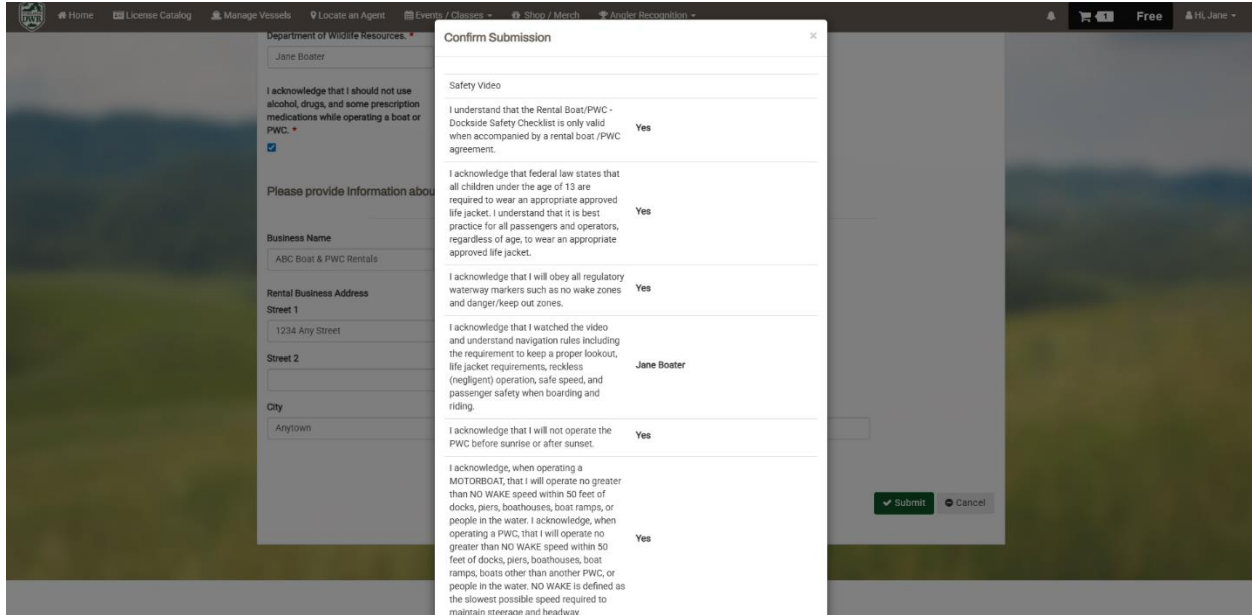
DWR Home License Catalog Manage Vessels Locate an Agent Events / Classes Shop / Merch Angler Recognition

1 Free Hi, Jane

Department of Wildlife Resources. *

Jane Boater

I acknowledge that I should not use alcohol, drugs, and some prescription medications while operating a boat or PWC. *

Please provide Information abou

Business Name

ABC Boat & PWC Rentals

Rental Business Address

Street 1

1234 Any Street

Street 2

City

Anytown

Submit Cancel

Confirm Submission ×

Safety Video

| | |
|---|---|
| I understand that the Rental Boat/PWC - Dockside Safety Checklist is only valid when accompanied by a rental boat /PWC agreement. | Yes |
| I acknowledge that federal law states that all children under the age of 13 are required to wear an appropriate approved life jacket. I understand that it is best practice for all passengers and operators, regardless of age, to wear an appropriate approved life jacket. | Yes |
| I acknowledge that I will obey all regulatory waterway markers such as no wake zones and danger/keep out zones. | Yes |
| I acknowledge that I watched the video and understand navigation rules including the requirement to keep a proper lookout, life jacket requirements, reckless (negligent) operation, safe speed, and passenger safety when boarding and riding. | Jane Boater |
| I acknowledge that I will not operate the PWC before sunrise or after sunset. | Yes |
| I acknowledge, when operating a MOTORBOAT, that I will operate no greater than NO WAKE speed within 50 feet of docks, piers, boathouses, boat ramps, or people in the water. I acknowledge, when operating a PWC, that I will operate no greater than NO WAKE speed within 50 feet of docks, piers, boathouses, boat ramps, boats other than another PWC, or people in the water. NO WAKE is defined as the slowest possible speed required to maintain steerage and headway. | Yes |